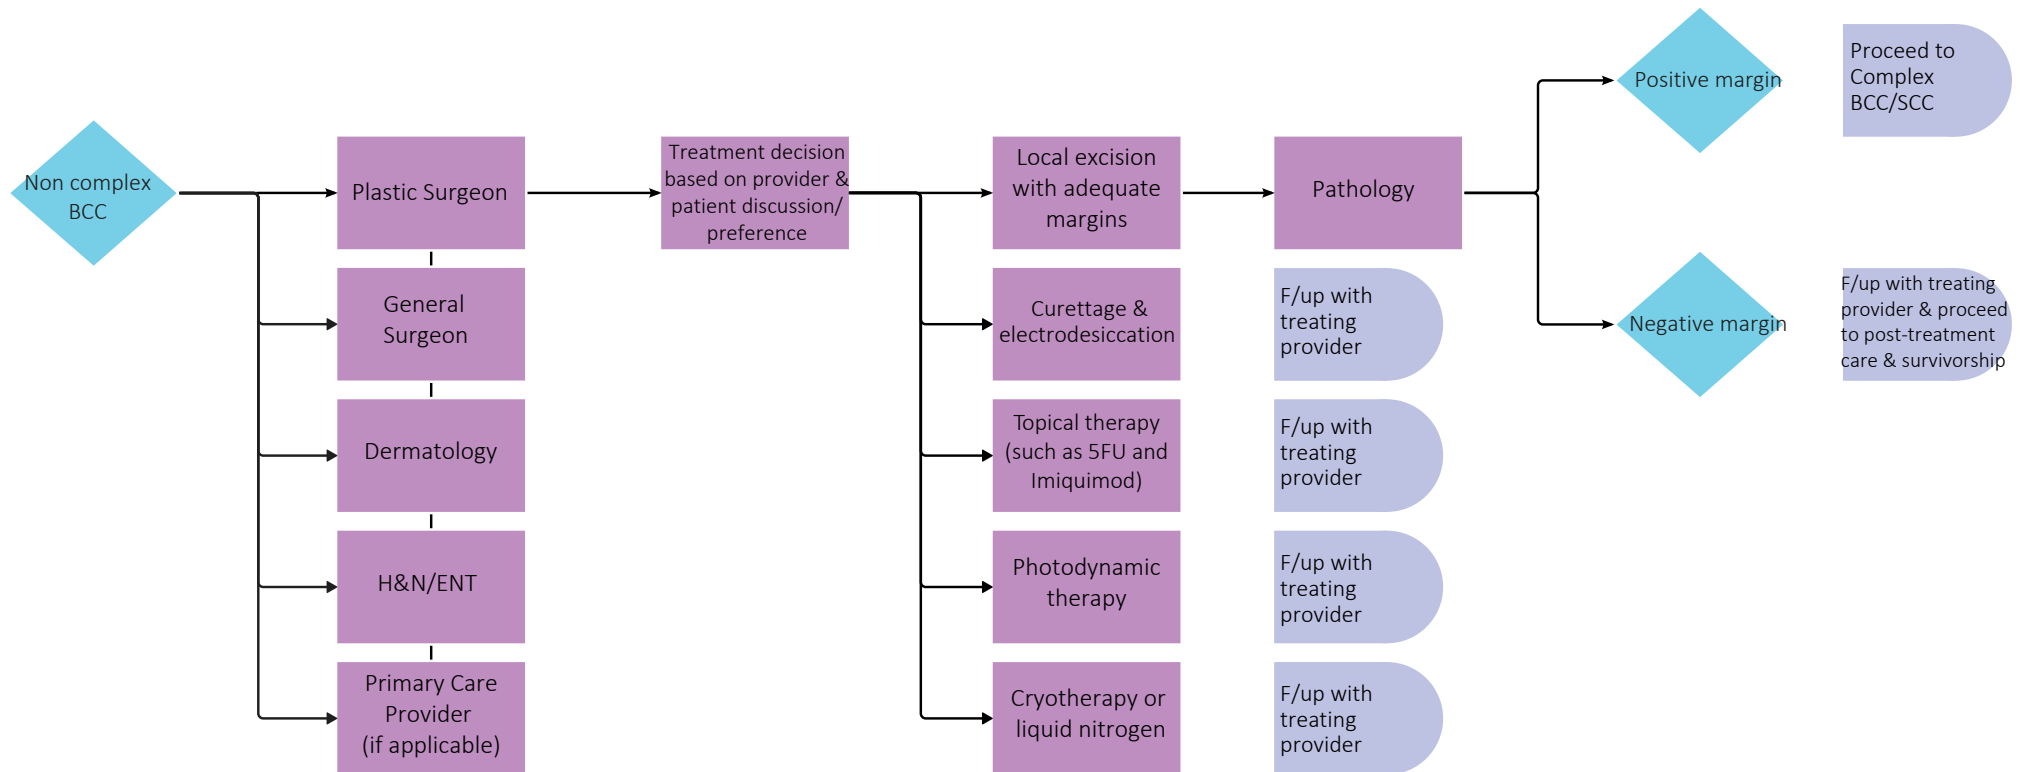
Non complex BCC

Plastic Surgeon

General Surgeon

Dermatology

H&N/ENT

Primary Care Provider (if applicable)

Treatment decision based on provider & patient discussion/ preference

Local excision with adequate margins

Curettage & electrodesiccation

Topical therapy (such as 5FU and Imiquimod)

Photodynamic therapy

Cryotherapy or liquid nitrogen

Pathology

F/up with treating provider

F/up with treating provider

F/up with treating provider

F/up with treating provider

Positive margin

Negative margin

Proceed to Complex BCC/SCC

F/up with treating provider & proceed to post-treatment care & survivorship